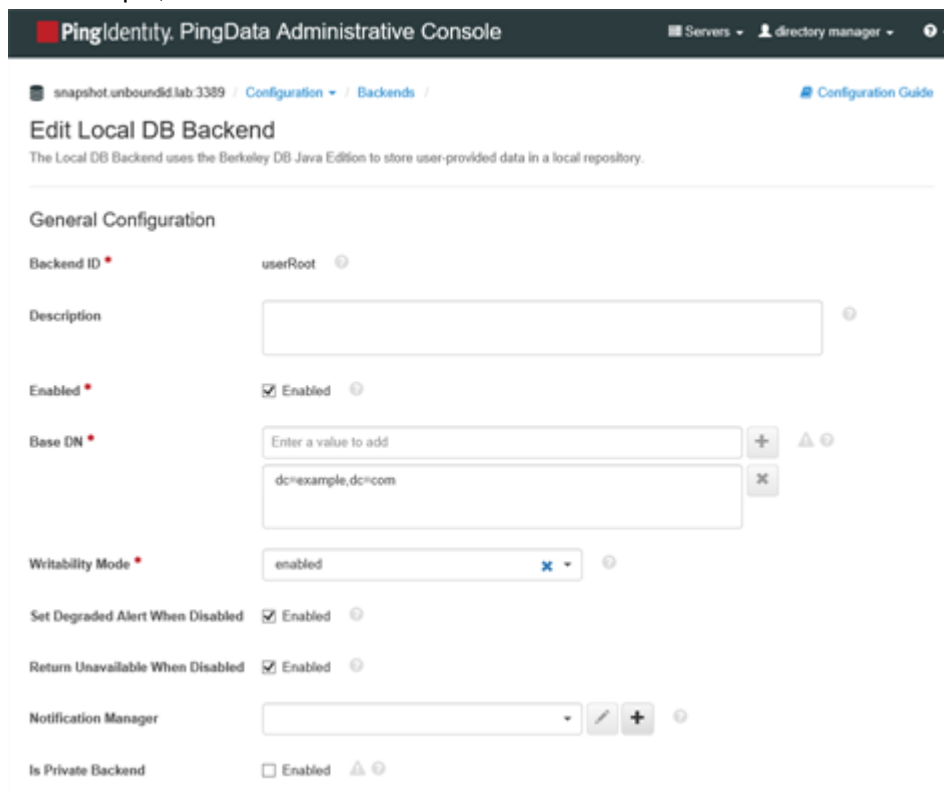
PingIdentity. PingData Administrative Console

Servers ▾ directory manager ▾

snapshot.unboundid.lab:3389 / Configuration ▾ / Backends /

Configuration Guide

Edit Local DB Backend

The Local DB Backend uses the Berkeley DB Java Edition to store user-provided data in a local repository.

General Configuration

Backend ID * userRoot

Description

Enabled * Enabled

Base DN * Enter a value to add

dc=example,dc=com

Writability Mode * enabled

Set Degraded Alert When Disabled Enabled

Return Unavailable When Disabled Enabled

Notification Manager

Is Private Backend Enabled